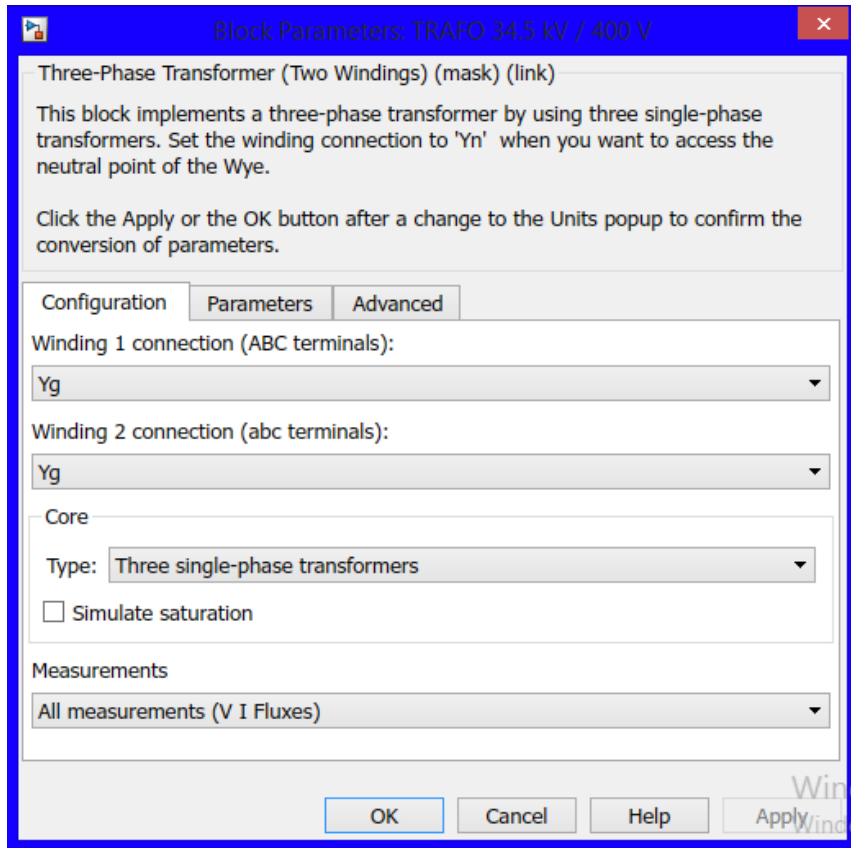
Block Parameters: TRAFO 34.5 kV / 400 V

Three-Phase Transformer (Two Windings) (mask) (link)

This block implements a three-phase transformer by using three single-phase transformers. Set the winding connection to 'Yn' when you want to access the neutral point of the Wye.

Click the Apply or the OK button after a change to the Units popup to confirm the conversion of parameters.

Configuration | Parameters | Advanced

Winding 1 connection (ABC terminals):

Yg

Winding 2 connection (abc terminals):

Yg

Core

Type: Three single-phase transformers

Simulate saturation

Measurements

All measurements (V I Fluxes)

OK | Cancel | Help | Apply

Win
Wind